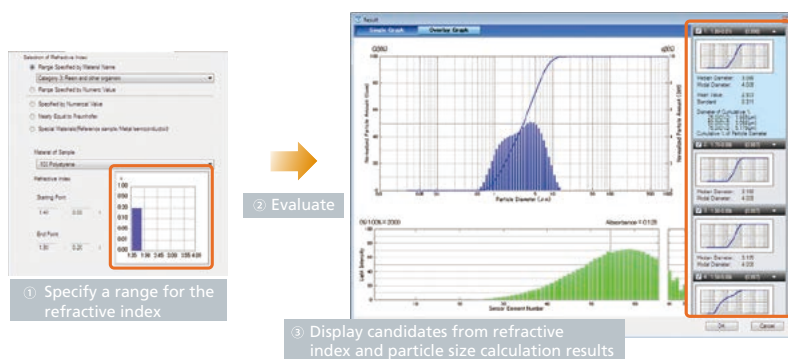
Selection of Refractive Index

Range Specified by Material Name

Category 3: Resin and other organism

Range Specified by Numeric Value

Specified by Numerical Value

Nearly Equal to Fraunhofer

Special Materials(Reference sample Metal semiconductor)

Material of Sample

Polystyrene

Refractive Index

Starting Point

1.40 0.00

End Point

1.90 0.20

1.00
0.20
0.15
0.10
0.05
0.00

1.35 1.90 2.45 3.00 3.55 4.05

① Specify a range for the refractive index

② Evaluate

Result

Single Graph Overlay Graph

Q(3%) q(3%)

Normalized Particle Amount (Cum)

Normalized Particle Amount (Diff)

Particle Diameter (μm)

Absorbance = 0.125

Light Intensity

Sensor Element Number

Median Diameter: 3.086
Modal Diameter: 4.028

Mean Value: 2.913
Standard: 0.374

Diameter of Cumulative %

Cumulative % of Particle Diameter

Median Diameter: 3.105
Modal Diameter: 4.028

Median Diameter: 3.115
Modal Diameter: 4.028

OK Cancel

③ Display candidates from refractive index and particle size calculation results